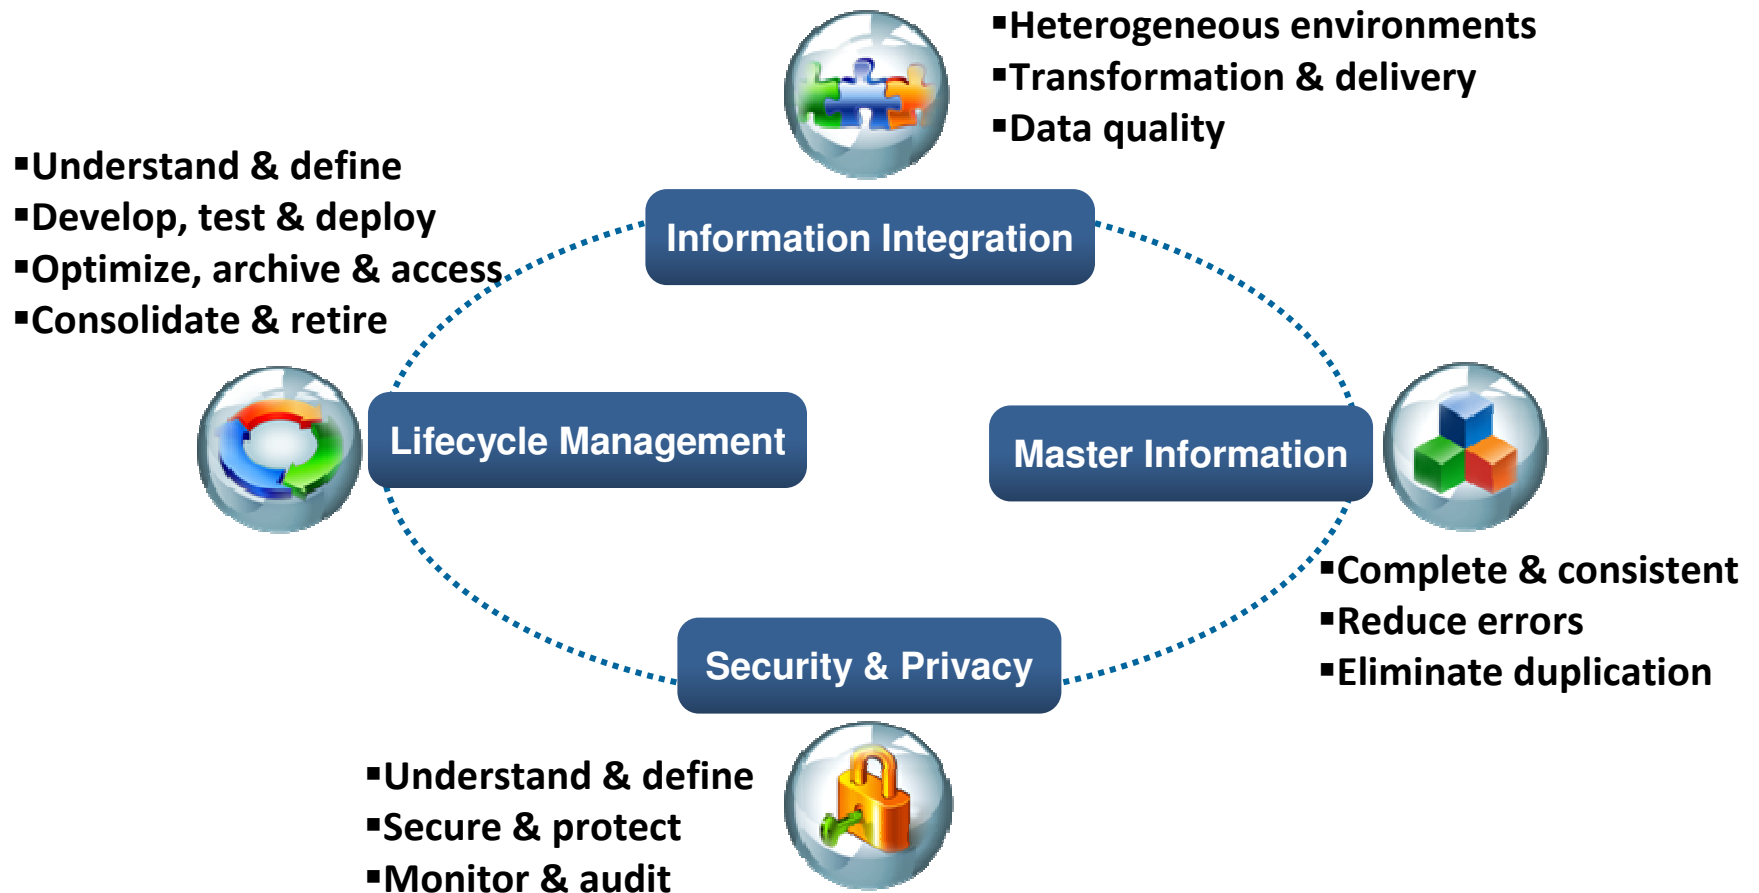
▪Heterogeneous environments
▪Transformation & delivery
▪Data quality

Information Integration

▪Understand & define
▪Develop, test & deploy
▪Optimize, archive & access
▪Consolidate & retire

Lifecycle Management

Master Information

▪Complete & consistent
▪Reduce errors
▪Eliminate duplication

Security & Privacy

▪Understand & define
▪Secure & protect
▪Monitor & audit